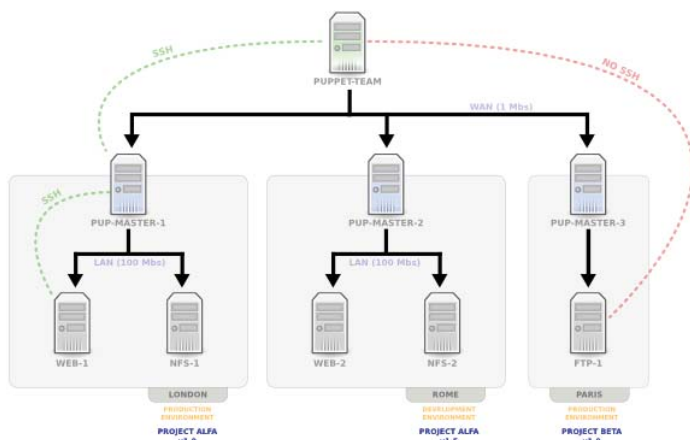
PUPPET-TEAM

SSH

NO SSH

WAN (1 Mbs)

PUP-MASTER-1

PUP-MASTER-2

PUP-MASTER-3

SSH

LAN (100 Mbs)

LAN (100 Mbs)

WEB-1

NFS-1

WEB-2

NFS-2

FTP-1

LONDON

PRODUCTION ENVIRONMENT

PROJECT ALFA

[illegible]

ROME

DEVELOPMENT ENVIRONMENT

PROJECT ALFA

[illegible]

PARIS

PRODUCTION ENVIRONMENT

PROJECT BETA

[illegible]